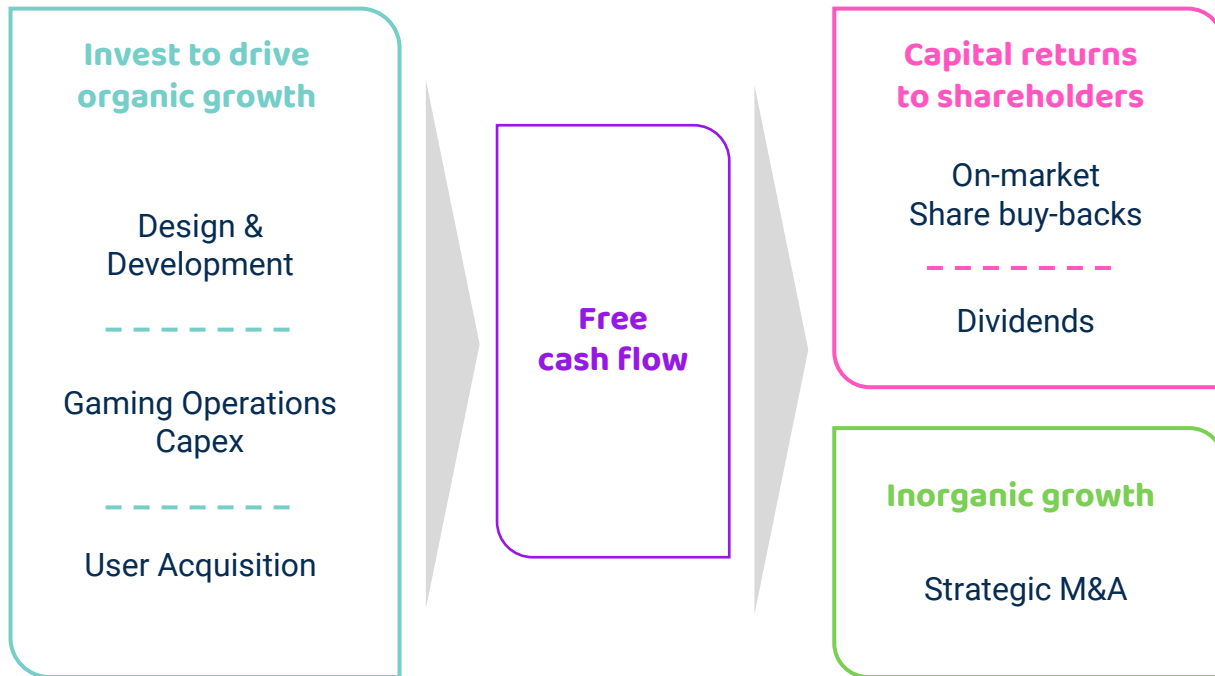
Invest to drive organic growth

Design & Development

Gaming Operations Capex

User Acquisition

Free cash flow

Capital returns to shareholders

On-market Share buy-backs

Dividends

Inorganic growth

Strategic M&A